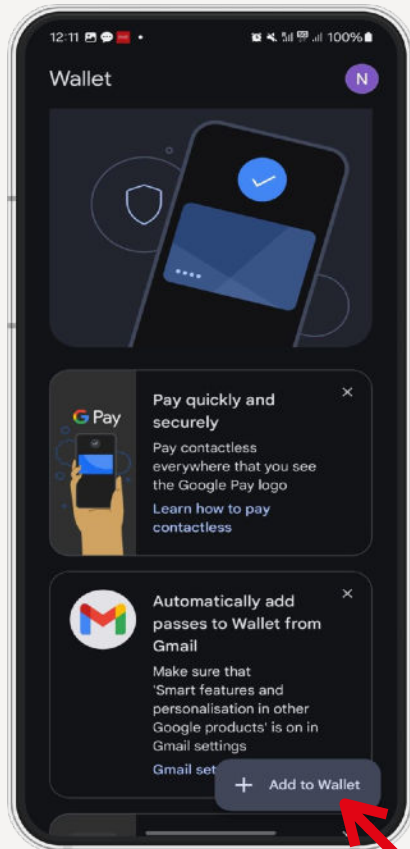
12:11

100%

Wallet

N

G Pay

Pay quickly and securely

Pay contactless everywhere that you see the Google Pay logo

Learn how to pay contactless

Automatically add passes to Wallet from Gmail

Make sure that 'Smart features and personalisation in other Google products' is on in Gmail settings

Gmail set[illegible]

+ Add to Wallet